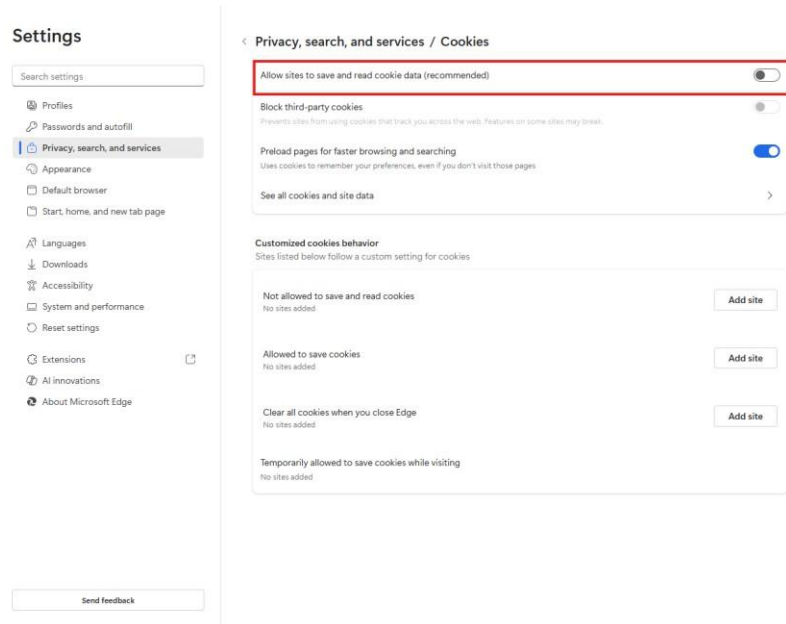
Settings

Search settings

Profiles
Passwords and autofill
Privacy, search, and services
Appearance
Default browser
Start, home, and new tab page
Languages
Downloads
Accessibility
System and performance
Reset settings
Extensions
AI innovations
About Microsoft Edge

Send feedback

< Privacy, search, and services / Cookies

Allow sites to save and read cookie data (recommended)

Block third-party cookies
Prevents sites from using cookies that track you across the web. Features on some sites may break.

Preload pages for faster browsing and searching
Uses cookies to remember your preferences, even if you don't visit those pages

See all cookies and site data

Customized cookies behavior
Sites listed below follow a custom setting for cookies

Not allowed to save and read cookies
No sites added
Add site

Allowed to save cookies
No sites added
Add site

Clear all cookies when you close Edge
No sites added
Add site

Temporarily allowed to save cookies while visiting
No sites added